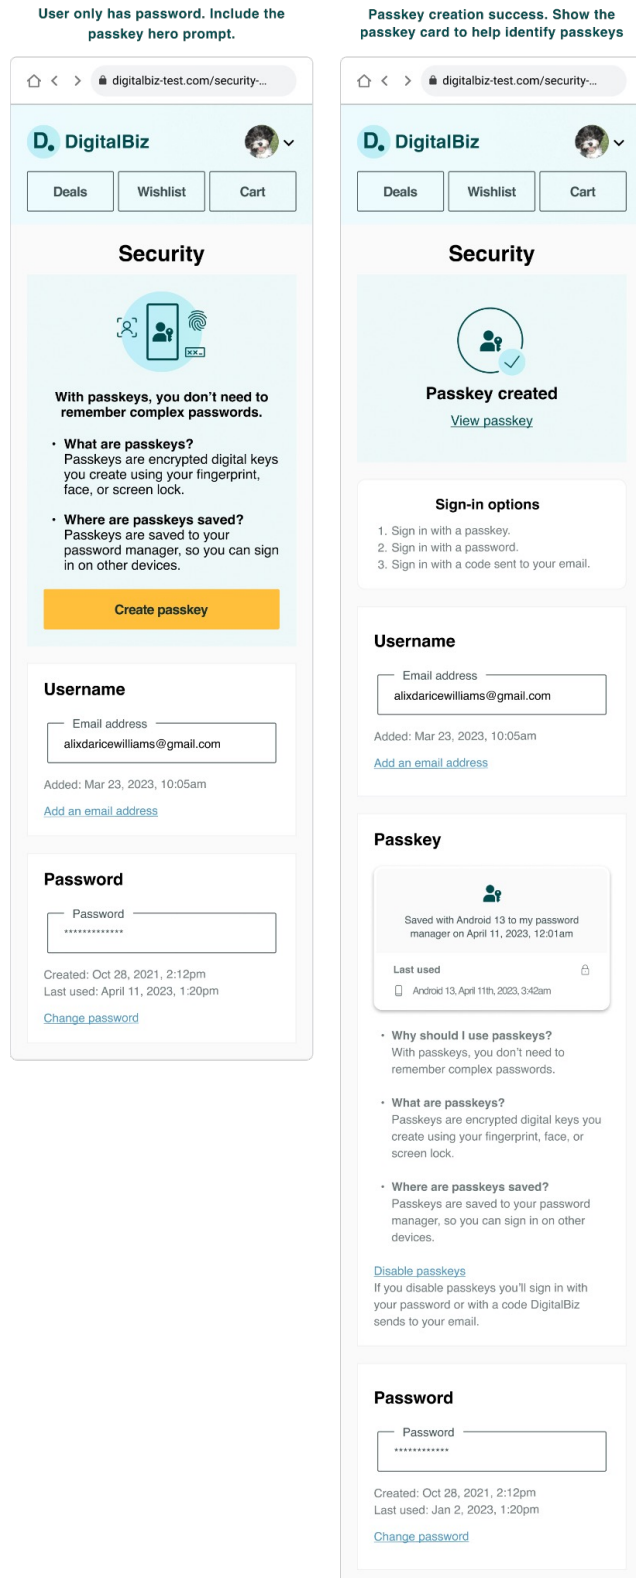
User only has password. Include the passkey hero prompt.

digitalbiz-test.com/security-...

D. DigitalBiz

Deals Wishlist Cart

Security

With passkeys, you don't need to remember complex passwords.

• What are passkeys?
Passkeys are encrypted digital keys you create using your fingerprint, face, or screen lock.

• Where are passkeys saved?
Passkeys are saved to your password manager, so you can sign in on other devices.

Create passkey

Username

Email address
alixdaricewilliams@gmail.com

Added: Mar 23, 2023, 10:05am

Add an email address

Password

Password
*************

Created: Oct 28, 2021, 2:12pm
Last used: April 11, 2023, 1:20pm

Change password

Passkey creation success. Show the passkey card to help identify passkeys

digitalbiz-test.com/security-...

D. DigitalBiz

Deals Wishlist Cart

Security

Passkey created

View passkey

Sign-in options

1. Sign in with a passkey.
2. Sign in with a password.
3. Sign in with a code sent to your email.

Username

Email address
alixdaricewilliams@gmail.com

Added: Mar 23, 2023, 10:05am

Add an email address

Passkey

Saved with Android 13 to my password manager on April 11, 2023, 12:01am

Last used

Android 13, April 11th, 2023, 3:42am

• Why should I use passkeys?
With passkeys, you don't need to remember complex passwords.

• What are passkeys?
Passkeys are encrypted digital keys you create using your fingerprint, face, or screen lock.

• Where are passkeys saved?
Passkeys are saved to your password manager, so you can sign in on other devices.

Disable passkeys
If you disable passkeys you'll sign in with your password or with a code DigitalBiz sends to your email.

Password

Password
*************

Created: Oct 28, 2021, 2:12pm
Last used: Jan 2, 2023, 1:20pm

Change password